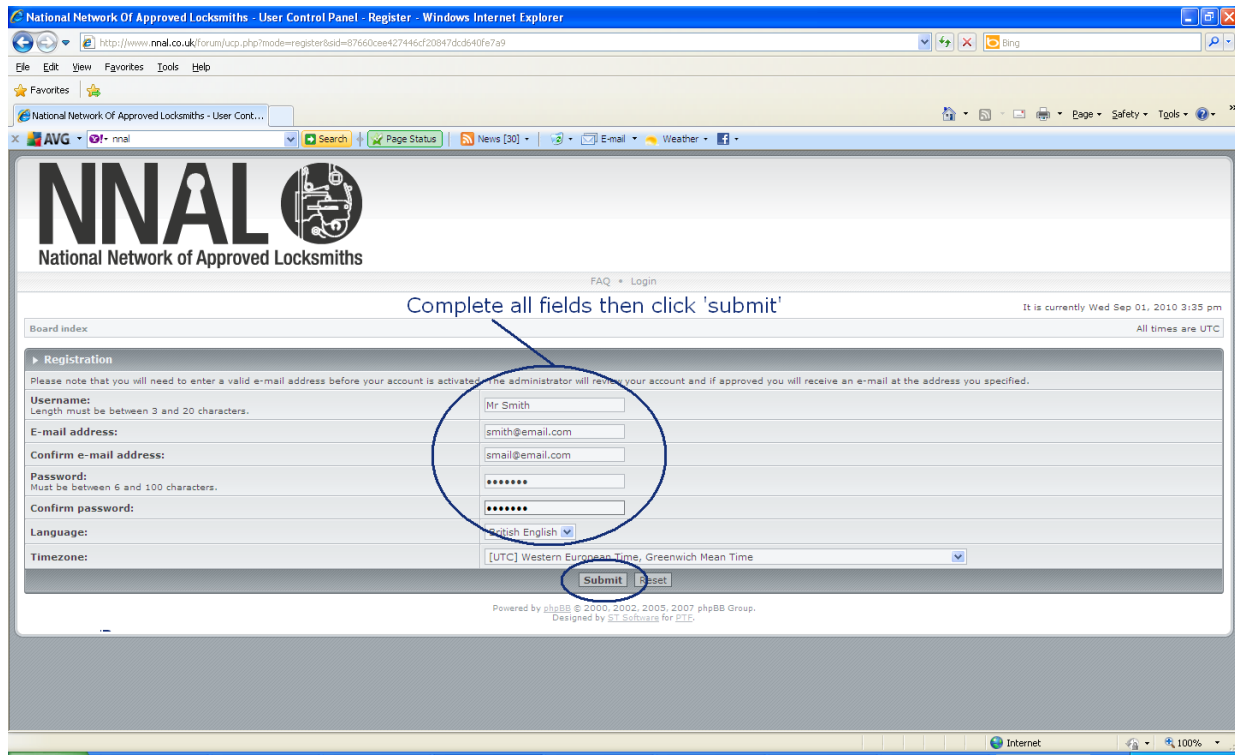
National Network Of Approved Locksmiths - User Control Panel - Register - Windows Internet Explorer

http://www.nnal.co.uk/forum/ucp.php?mode=register&sid=87660cee427446cf20847dcd640fe7a9

Bing

File Edit View Favorites Tools Help

Favorites

National Network Of Approved Locksmiths - User Cont...

Page ▾ Safety ▾ Tools ▾

AVG ▾ nnal Search Page Status News [30] ▾ E-mail ▾ Weather ▾

NNAL

National Network of Approved Locksmiths

FAQ • Login

Complete all fields then click 'submit'

It is currently Wed Sep 01, 2010 3:35 pm

Board index

All times are UTC

Registration

Please note that you will need to enter a valid e-mail address before your account is activated. The administrator will review your account and if approved you will receive an e-mail at the address you specified.

| | |
|---|---|
| Username:<br>Length must be between 3 and 20 characters. | Mr Smith |
| E-mail address: | smith@email.com |
| Confirm e-mail address: | smail@email.com |
| Password:<br>Must be between 6 and 100 characters. | ••••••• |
| Confirm password: | ••••••• |
| Language: | British English |
| Timezone: | [UTC] Western European Time, Greenwich Mean Time |

Submit Reset

Powered by phpBB © 2000, 2002, 2005, 2007 phpBB Group.
Designed by ST Software for PTF.

Internet

100%